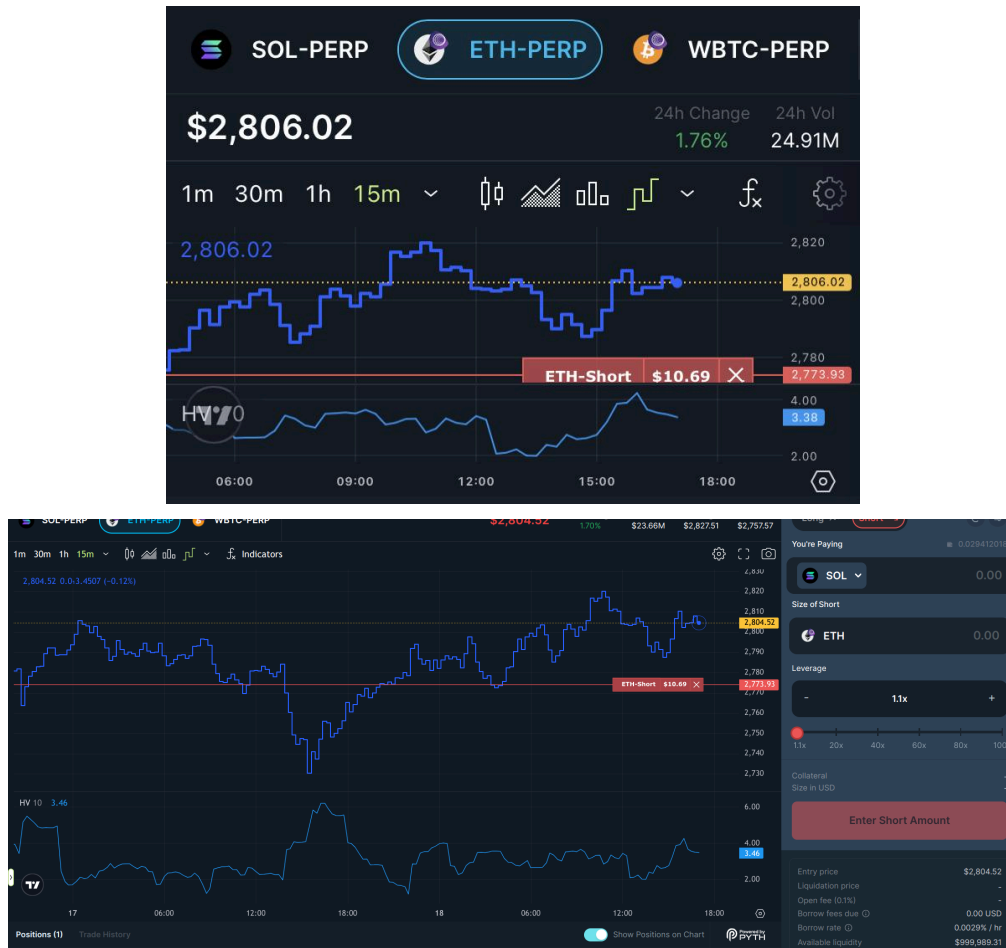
SOL-PERP ETH-PERP WBTC-PERP

$2,806.02

24h Change 1.76%

24h Vol 24.91M

1m 30m 1h 15m

2,806.02

2,820

2,806.02

2,800

2,780

ETH-Short $10.69

2,773.93

HV 10

4.00

3.38

2.00

06:00 09:00 12:00 15:00 18:00

SOL-PERP ETH-PERP WBTC-PERP $2,804.52 1.70% $23.66M $2,827.51 $2,757.57

1m 30m 1h 15m Indicators

2,804.52 0.0-3.4507 (-0.12%)

2,830 2,820 2,810 2,804.52 2,800 2,790 2,780 2,773.93 2,770 2,760 2,750 2,740 2,730

ETH-Short $10.69

HV 10 3.46

6.00 4.00 3.46 2.00

17 06:00 12:00 18:00 18 06:00 12:00 18:00

Positions (1) Trade History

Show Positions on Chart

Powered by PYTH

Long Short

You're Paying

0.02941201

SOL 0.00

Size of Short

ETH 0.00

Leverage

- 1.1x +

1.1x 20x 40x 60x 80x 100

Collateral -

Size in USD -

Enter Short Amount

Entry price $2,804.52

Liquidation price -

Open fee (0.1%) -

Borrow fees due 0.00 USD

Borrow rate 0.0029% / hr

Available liquidity $999,989.31